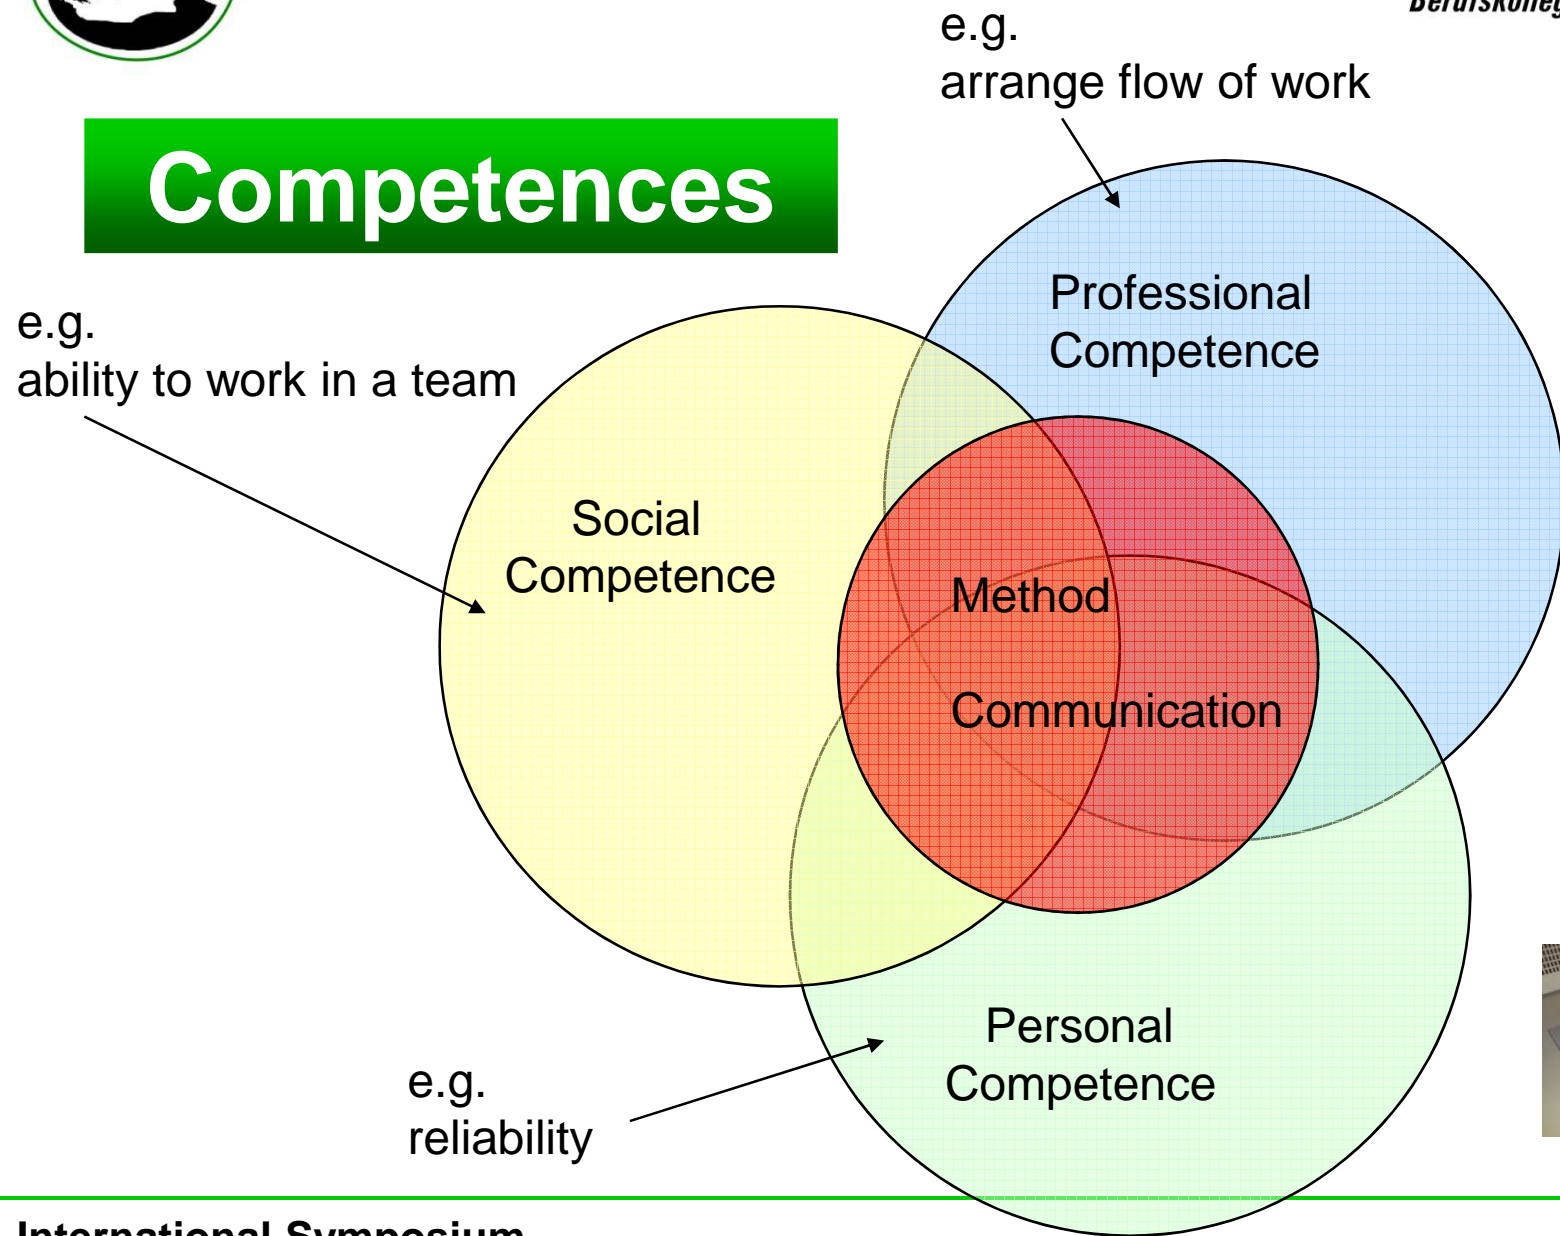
Berufskolleg

e.g.
arrange flow of work

Competences

e.g.
ability to work in a team

Professional Competence

Social Competence

Method

Communication

Personal Competence

e.g.
reliability

International Symposium